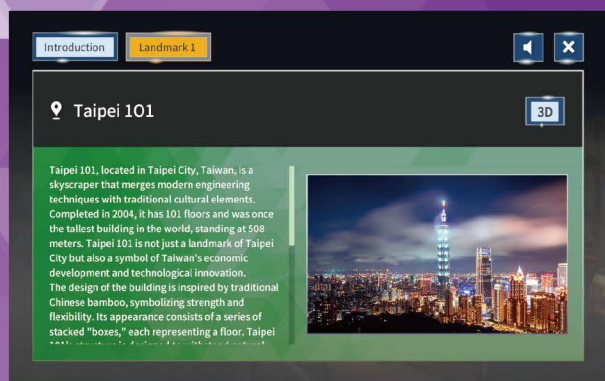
Introduction

Landmark 1

Taipei 101

3D

Taipei 101, located in Taipei City, Taiwan, is a skyscraper that merges modern engineering techniques with traditional cultural elements. Completed in 2004, it has 101 floors and was once the tallest building in the world, standing at 508 meters. Taipei 101 is not just a landmark of Taipei City but also a symbol of Taiwan's economic development and technological innovation.
The design of the building is inspired by traditional Chinese bamboo, symbolizing strength and flexibility. Its appearance consists of a series of stacked "boxes," each representing a floor. Taipei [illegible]